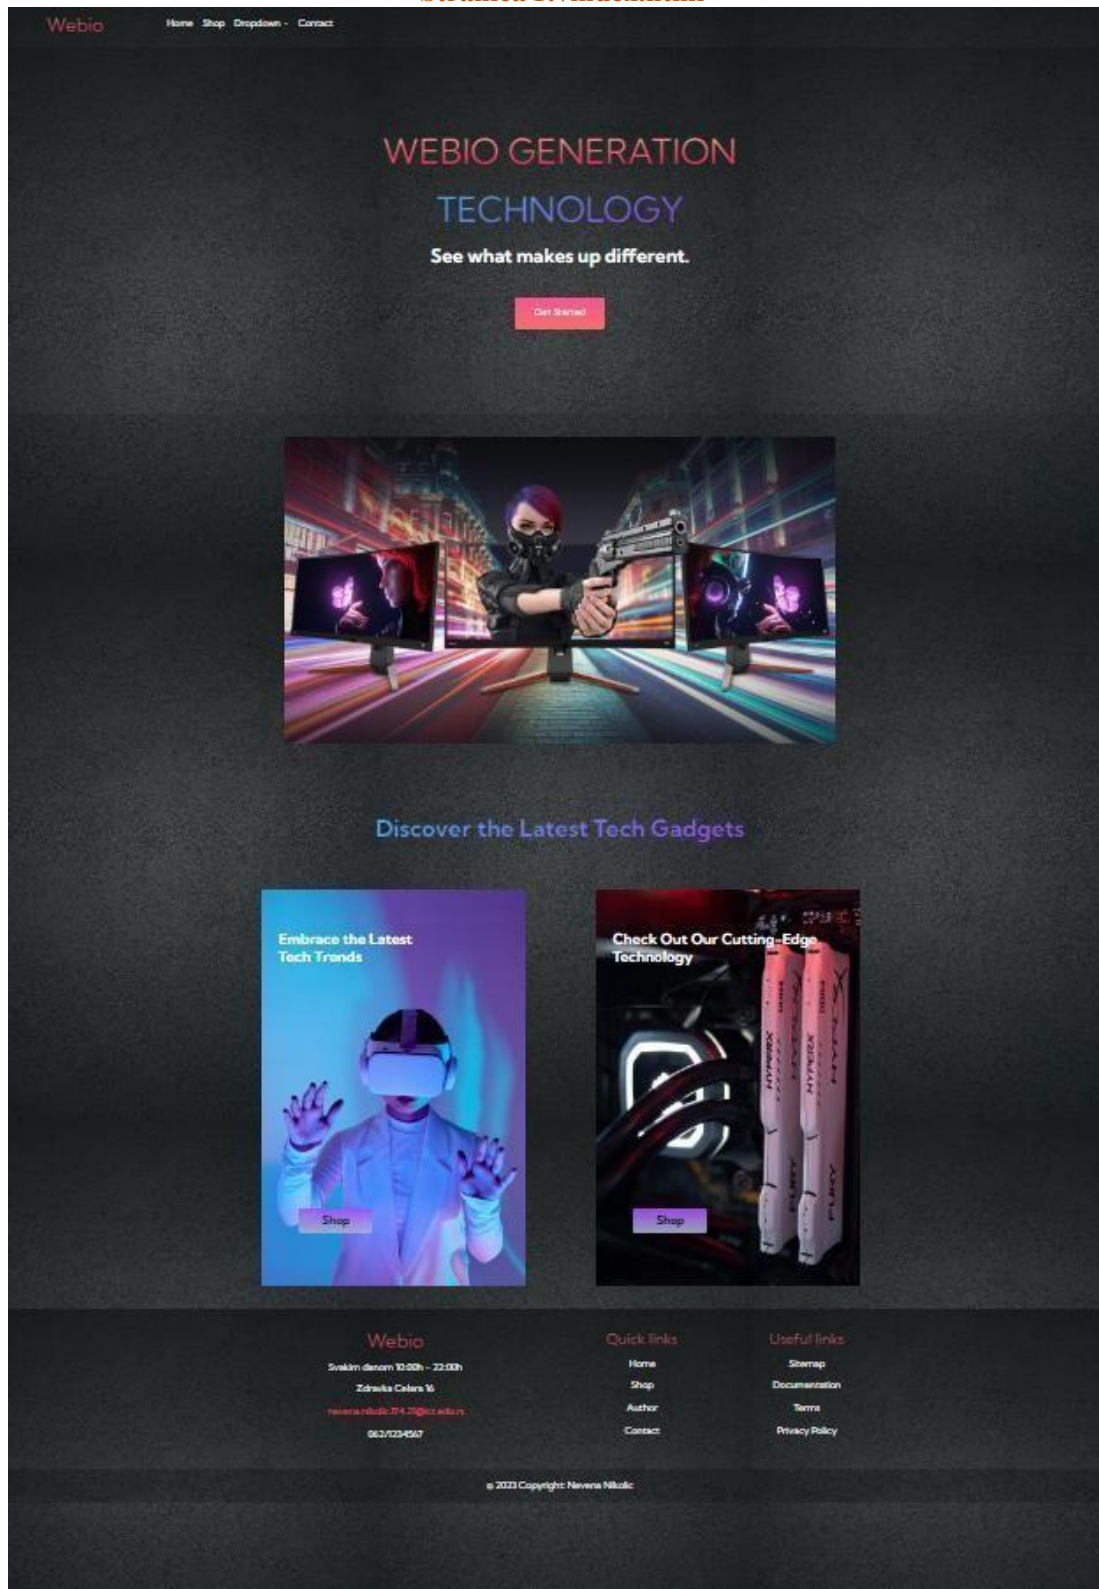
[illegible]

Webio

Home Shop Dropdown Contact

WEBIO GENERATION

TECHNOLOGY

See what makes up different.

Get Started

Discover the Latest Tech Gadgets

Embrace the Latest Tech Trends

Shop

Check Out Our Cutting-Edge Technology

Shop

Webio

Svakim danom 10:00h - 22:00h

Zdravka Celara 16

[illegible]

062/1234567

Quick links

Home

Shop

Author

Contact

Useful links

Sitemap

Documentation

Terms

Privacy Policy

© 2023 Copyright: Nevena Nikolic